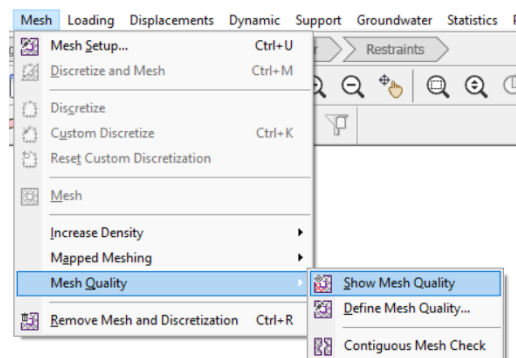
Mesh Loading Displacements Dynamic Support Groundwater Statistics

Mesh Setup... Ctrl+U
Discretize and Mesh Ctrl+M
Discretize
Custom Discretize Ctrl+K
Reset Custom Discretization
Mesh
Increase Density
Mapped Meshing
Mesh Quality
Remove Mesh and Discretization Ctrl+R

Restraints

Show Mesh Quality
Define Mesh Quality...
Contiguous Mesh Check